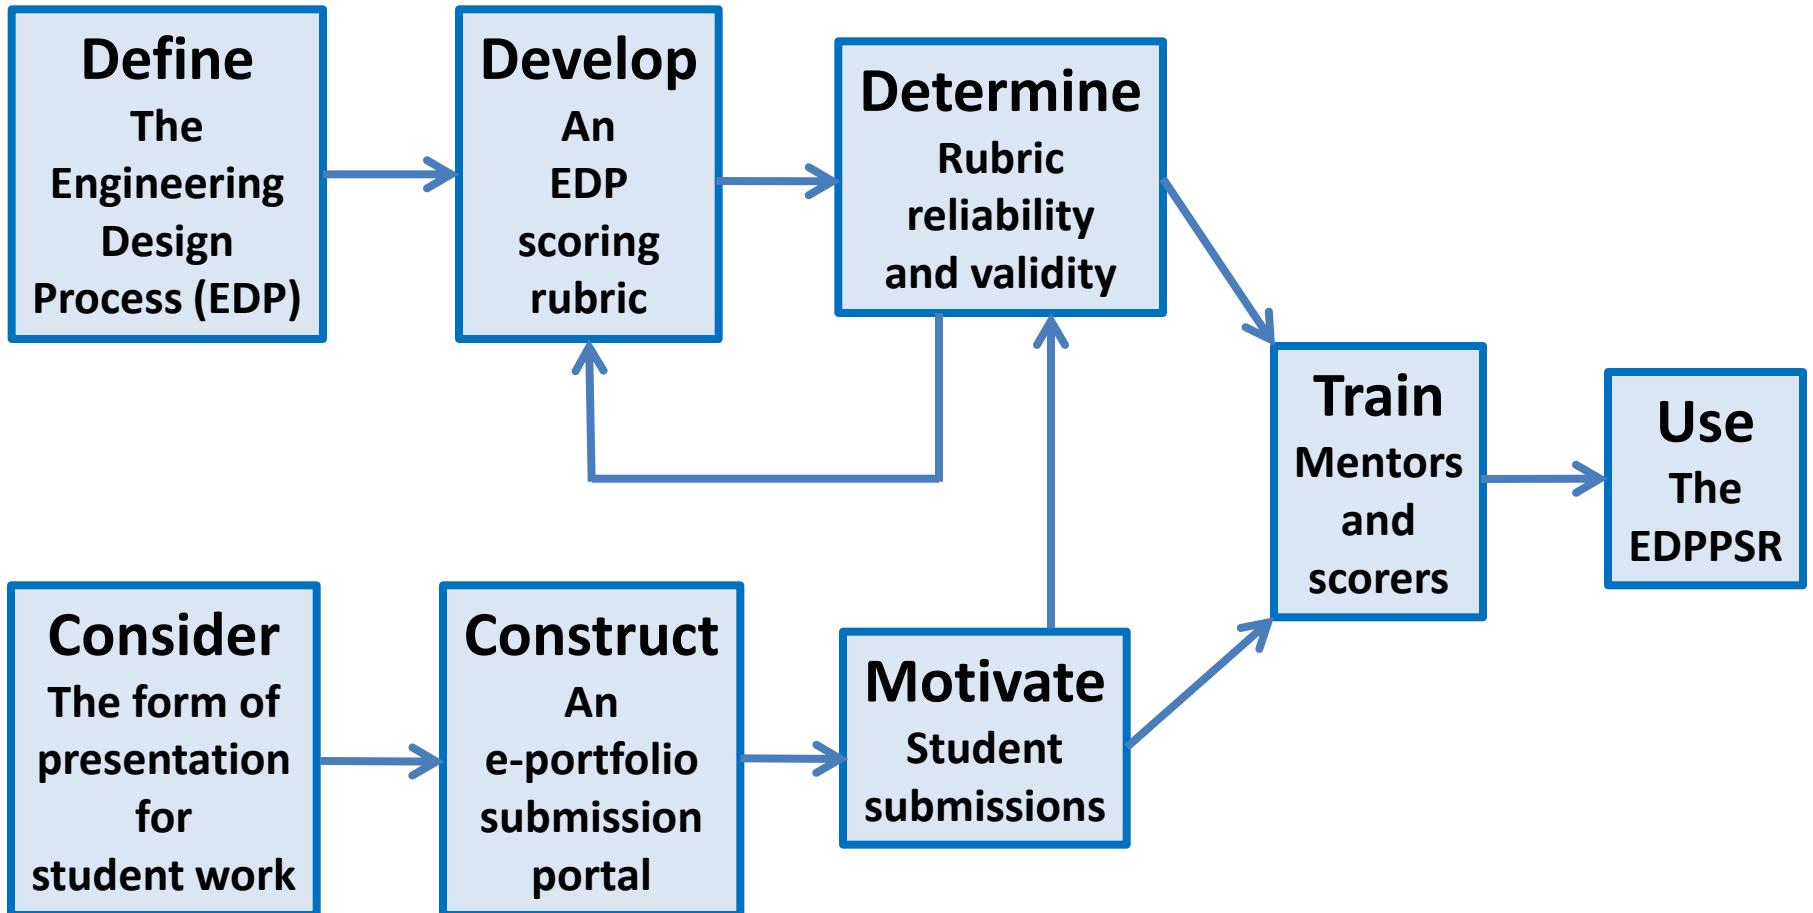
Define
The Engineering Design Process (EDP)

Develop
An EDP scoring rubric

Determine
Rubric reliability and validity

Train
Mentors and scorers

Use
The EDPPSR

Consider
The form of presentation for student work

Construct
An e-portfolio submission portal

Motivate
Student submissions